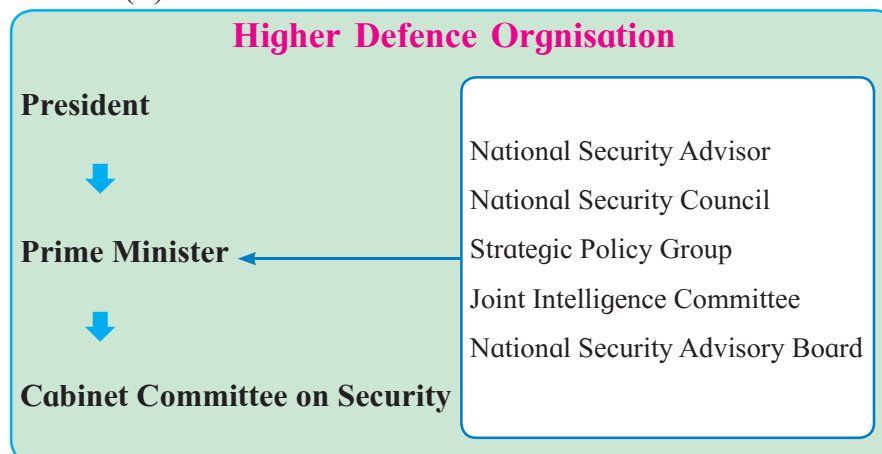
Higher Defence Orgnisation

President

Prime Minister

Cabinet Committee on Security

National Security Advisor
National Security Council
Strategic Policy Group
Joint Intelligence Committee
National Security Advisory Board